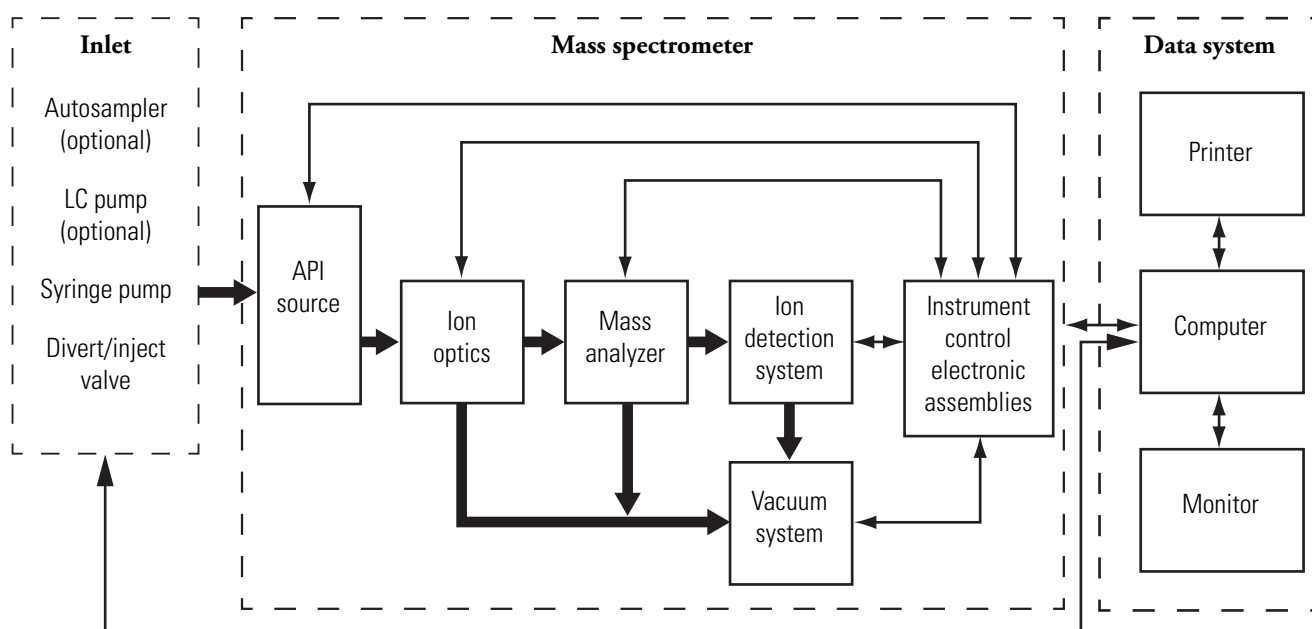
Inlet

Autosampler (optional)

LC pump (optional)

Syringe pump

Divert/inject valve

Mass spectrometer

API source

Ion optics

Mass analyzer

Ion detection system

Instrument control electronic assemblies

Vacuum system

Data system

Printer

Computer

Monitor